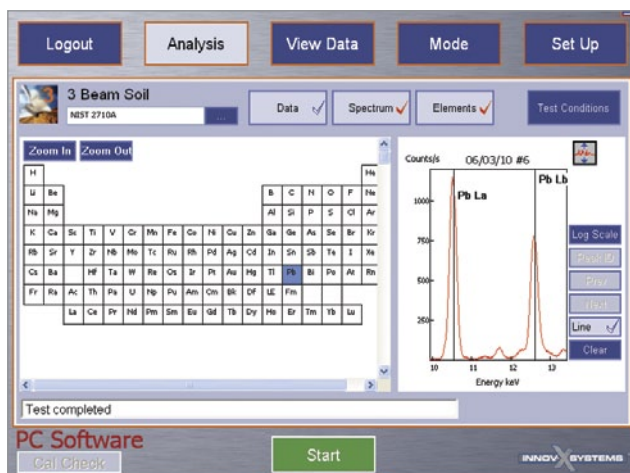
Logout Analysis View Data Mode Set Up

3 Beam Soil
NIST 2710A ...

Data ✓ Spectrum ✓ Elements ✓ Test Conditions

Zoom In Zoom Out

| H | | | | | | | | | | | | | | | | | He |
|---|---|---|---|---|---|---|---|---|---|---|---|---|---|---|---|---|---|
| Li | Be | | | | | | | | | | | B | C | N | O | F | Ne |
| Na | Mg | | | | | | | | | | | Al | Si | P | S | Cl | Ar |
| K | Ca | Sc | Ti | V | Cr | Mn | Fe | Co | Ni | Cu | Zn | Ga | Ge | As | Se | Br | Kr |
| Rb | Sr | Y | Zr | Nb | Mo | Tc | Ru | Rh | Pd | Ag | Cd | In | Sn | Sb | Te | I | Xe |
| Cs | Ba | | Hf | Ta | W | Re | Os | Ir | Pt | Au | Hg | Tl | Pb | Bi | Po | At | Rn |
| Fr | Ra | Ac | Th | Pa | U | Np | Pu | Am | Cm | Bk | Cf | LE | Fm | | | | |
| | | La | Ce | Pr | Nd | Pm | Sm | Eu | Gd | Tb | Dy | Ho | Er | Tm | Yb | Lu | |

Counts/s 06/03/10 #6
Pb La Pb Lb
1000
750
500
250
10 11 12 13
Energy keV

Log Scale
Peak ID
Prev
Next
Line ✓
Clear

Test completed

PC Software
Cal Check
Start
INNOV X SYSTEMS